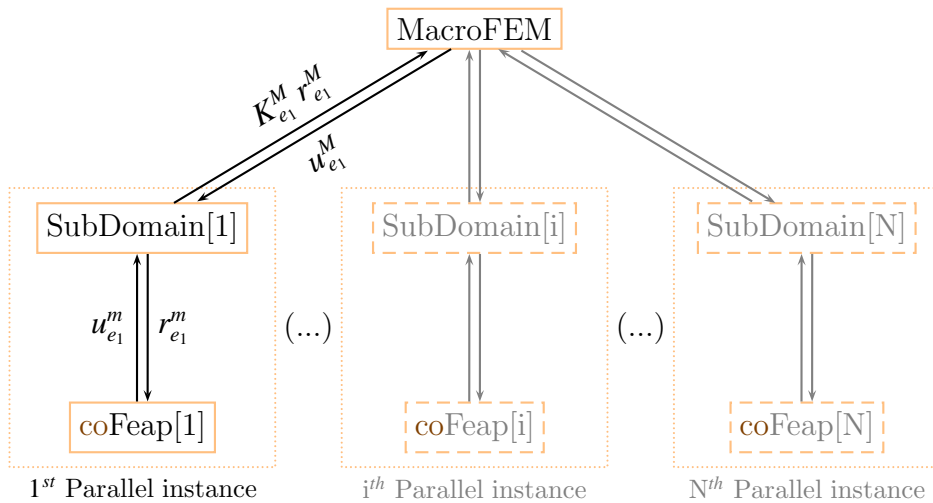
MacroFEM

$K^M_{e_1}$ $r^M_{e_1}$

$u^M_{e_1}$

SubDomain[1]

SubDomain[i]

SubDomain[N]

$u^m_{e_1}$ $r^m_{e_1}$

(...)

(...)

coFeap[1]

coFeap[i]

coFeap[N]

$1^{st}$ Parallel instance

$\text{i}^{th}$ Parallel instance

$\text{N}^{th}$ Parallel instance